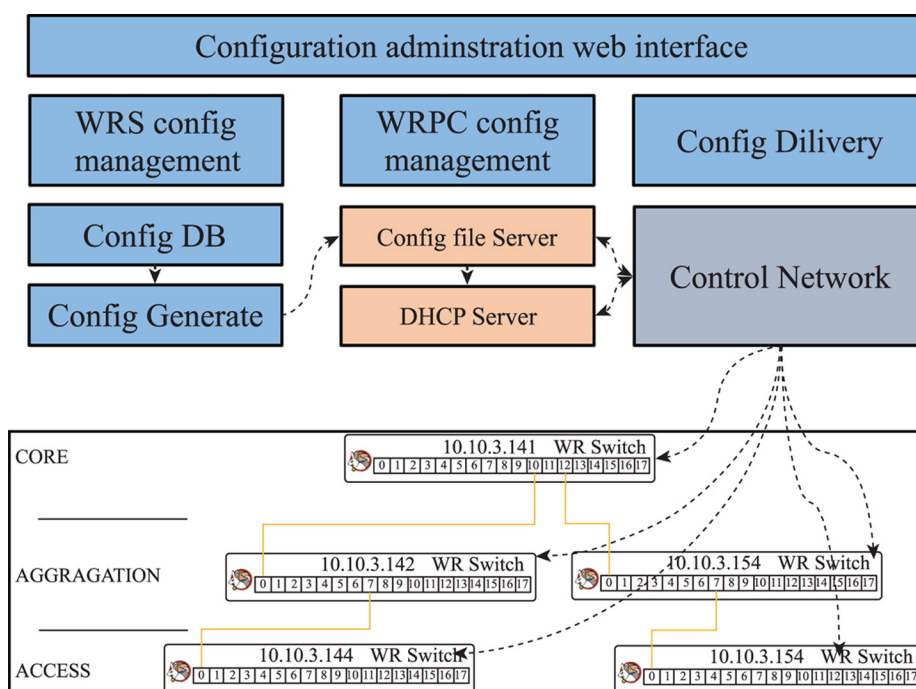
Configuration adminstration web interface

WRS config management

WRPC config management

Config Dilivery

Config DB

Config Generate

Config file Server

DHCP Server

Control Network

CORE

10.10.3.141 WR Switch

0 1 2 3 4 5 6 7 8 9 10 11 12 13 14 15 16 17

AGGRAGATION

10.10.3.142 WR Switch

0 1 2 3 4 5 6 7 8 9 10 11 12 13 14 15 16 17

10.10.3.154 WR Switch

0 1 2 3 4 5 6 7 8 9 10 11 12 13 14 15 16 17

ACCESS

10.10.3.144 WR Switch

0 1 2 3 4 5 6 7 8 9 10 11 12 13 14 15 16 17

10.10.3.154 WR Switch

0 1 2 3 4 5 6 7 8 9 10 11 12 13 14 15 16 17